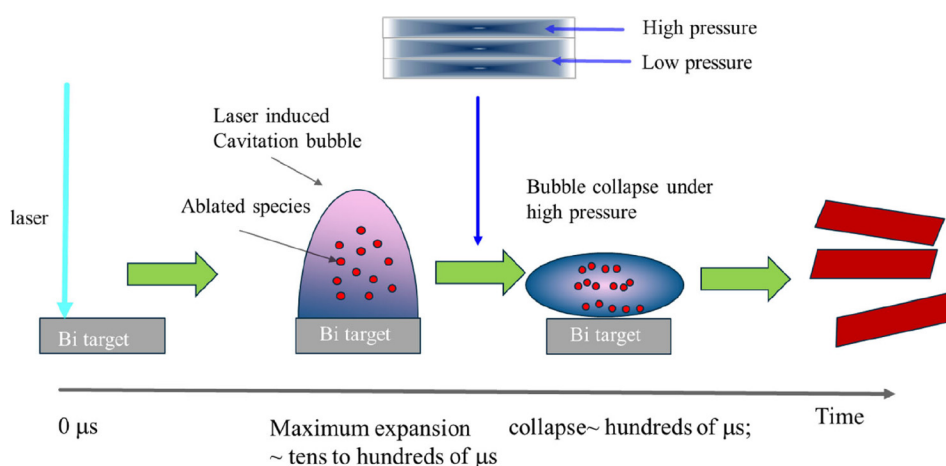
High pressure

Low pressure

Laser induced Cavitation bubble

laser

Ablated species

Bubble collapse under high pressure

Bi target

Bi target

Bi target

Time

0 μs

Maximum expansion ~ tens to hundreds of μs

collapse~ hundreds of μs;